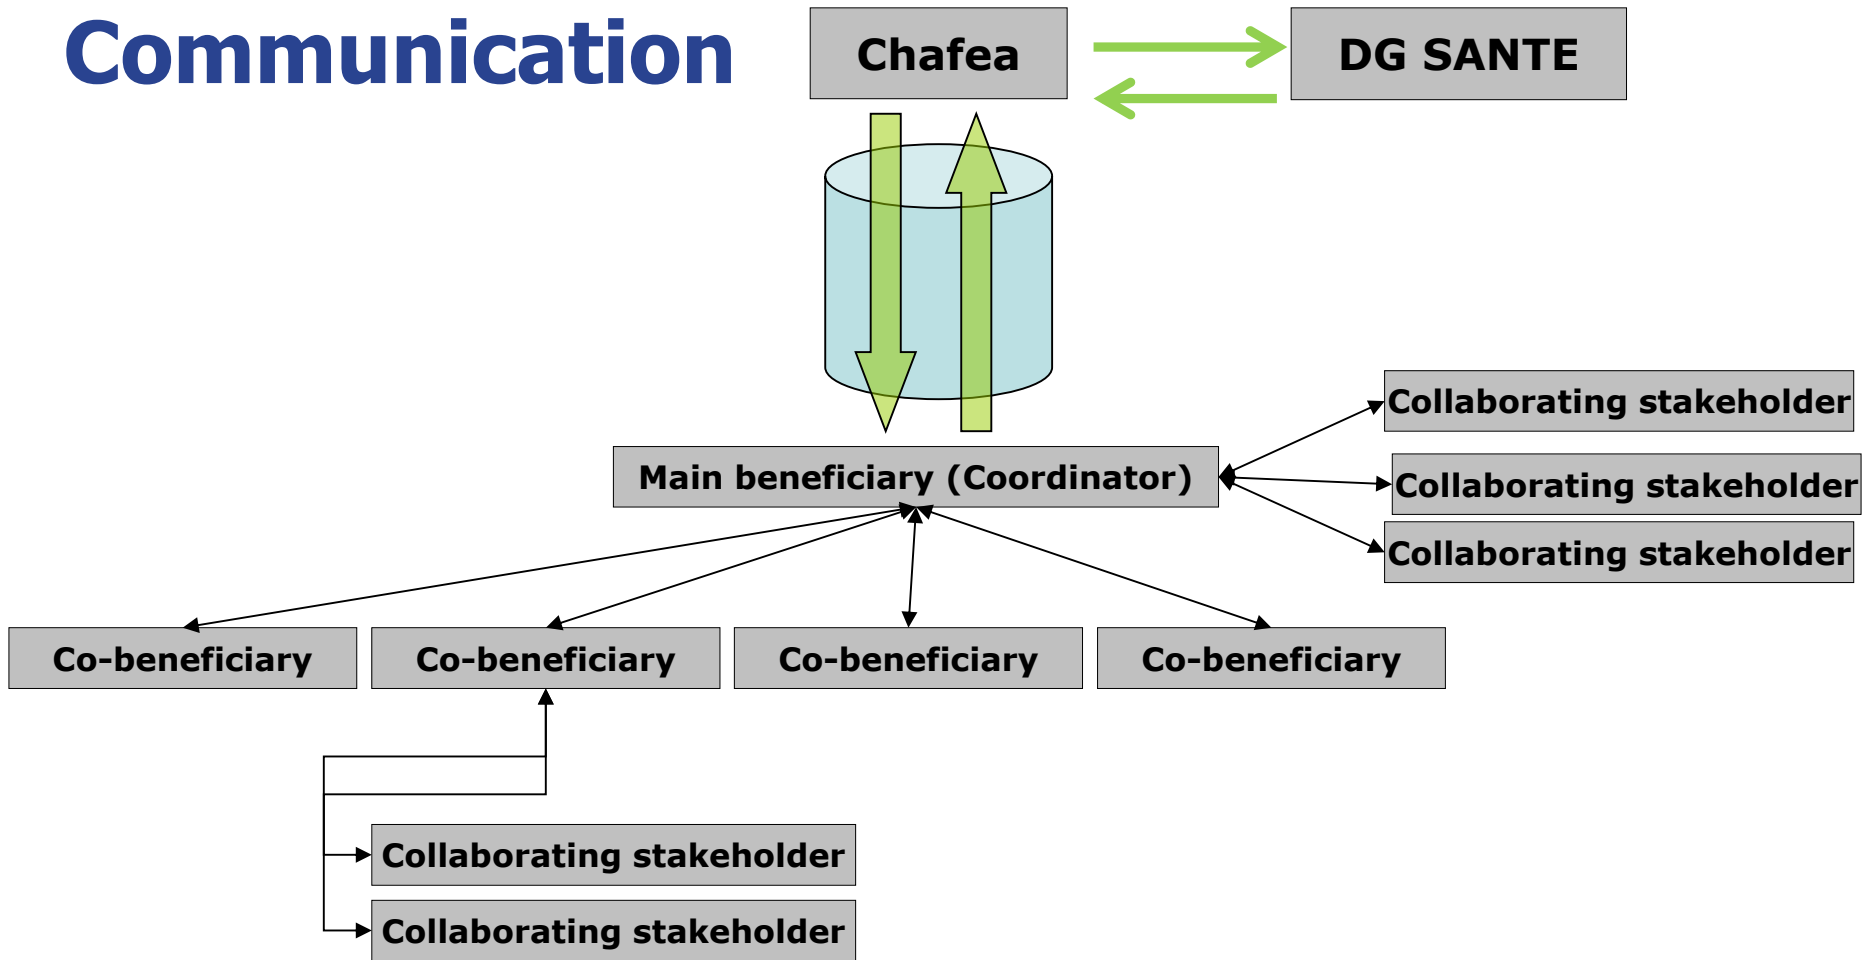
Communication

Chafea

DG SANTE

Main beneficiary (Coordinator)

Collaborating stakeholder

Collaborating stakeholder

Collaborating stakeholder

Co-beneficiary

Co-beneficiary

Co-beneficiary

Co-beneficiary

Collaborating stakeholder

Collaborating stakeholder